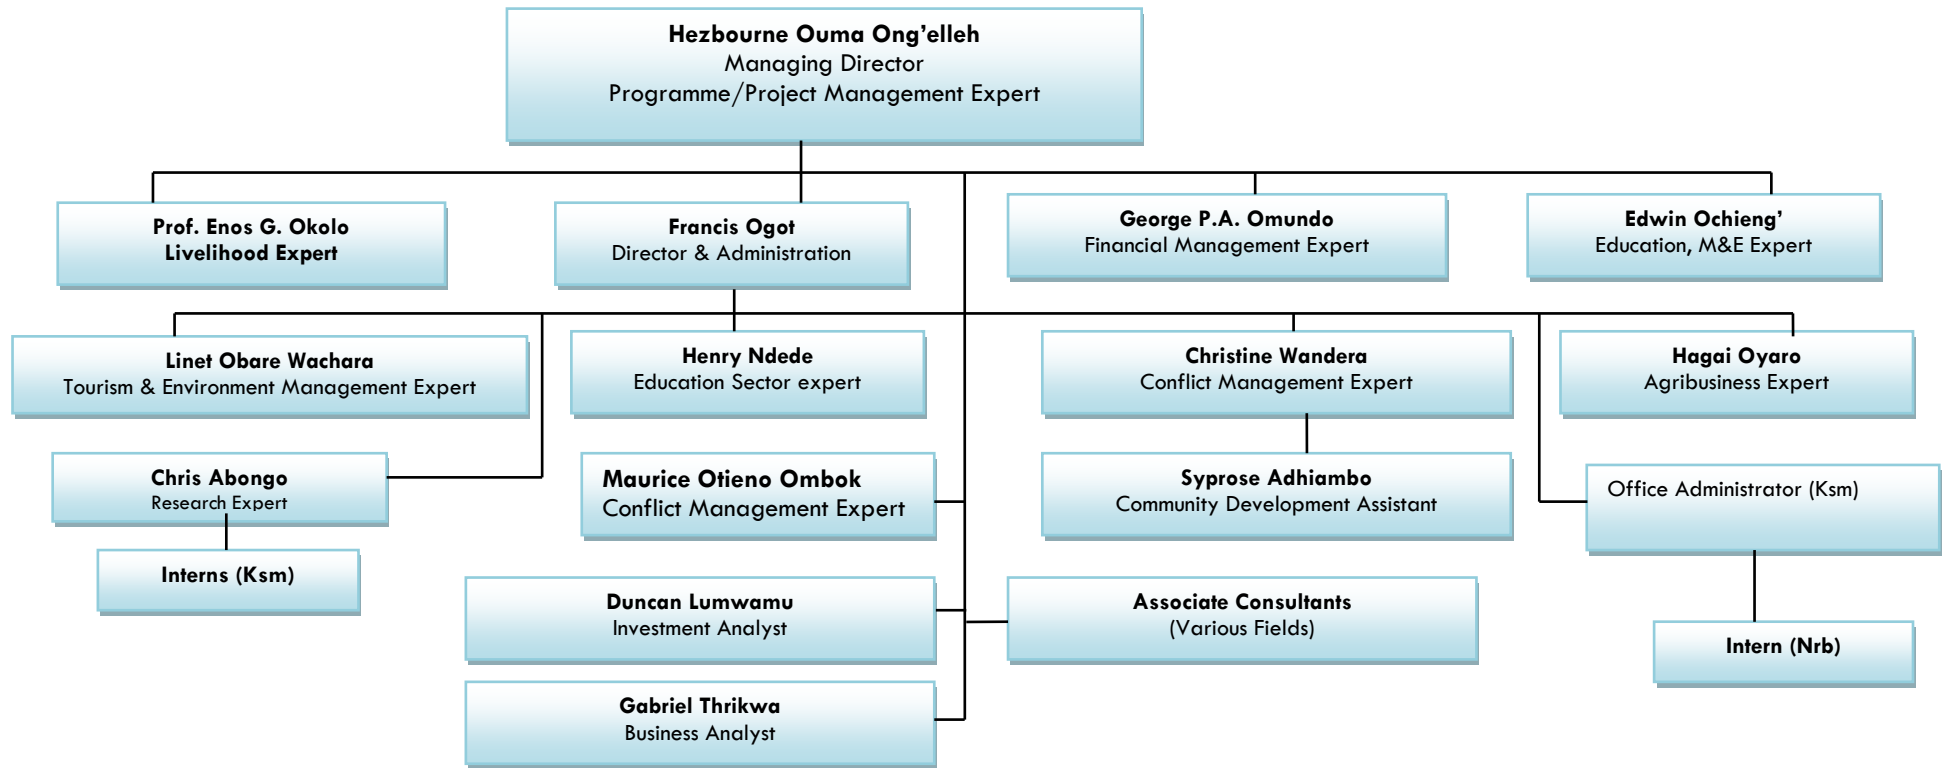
Hezbourne Ouma Ong'elleh
Managing Director
Programme/Project Management Expert

Prof. Enos G. Okolo
Livelihood Expert

Francis Ogot
Director & Administration

George P.A. Omundo
Financial Management Expert

Edwin Ochieng'
Education, M&E Expert

Linet Obare Wachara
Tourism & Environment Management Expert

Henry Ndede
Education Sector expert

Christine Wandera
Conflict Management Expert

Hagai Oyaro
Agribusiness Expert

Chris Abongo
Research Expert

Maurice Otieno Ombok
Conflict Management Expert

Syprose Adhiambo
Community Development Assistant

Office Administrator (Ksm)

Interns (Ksm)

Duncan Lumwamu
Investment Analyst

Associate Consultants
(Various Fields)

Intern (Nrb)

Gabriel Thrikwa
Business Analyst